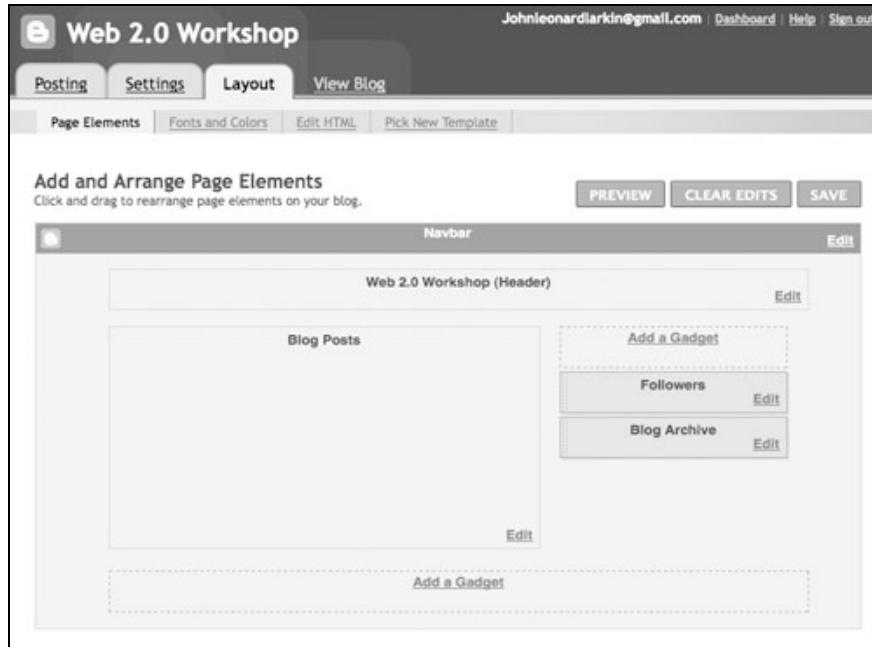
Web 2.0 Workshop

Johnleonardlarkin@gmail.com | Dashboard | Help | Sign out

Posting | Settings | Layout | View Blog

Page Elements | Fonts and Colors | Edit HTML | Pick New Template

Add and Arrange Page Elements
Click and drag to rearrange page elements on your blog.

PREVIEW | CLEAR EDITS | SAVE

Navbar

Edit

Web 2.0 Workshop (Header)

Edit

Blog Posts

Edit

Add a Gadget

Followers

Edit

Blog Archive

Edit

Add a Gadget